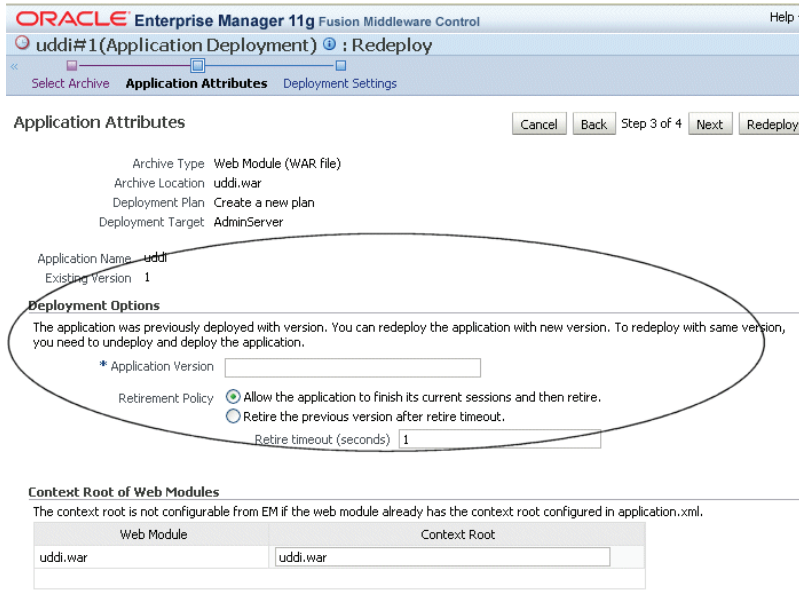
ORACLE Enterprise Manager 11g Fusion Middleware Control

Help

uddi#1(Application Deployment) : Redeploy

Select Archive Application Attributes Deployment Settings

Application Attributes

Cancel Back Step 3 of 4 Next Redeploy

Archive Type Web Module (WAR file)
Archive Location uddi.war
Deployment Plan Create a new plan
Deployment Target AdminServer

Application Name uddi
Existing Version 1

Deployment Options

The application was previously deployed with version. You can redeploy the application with new version. To redeploy with same version, you need to undeploy and deploy the application.

* Application Version

Retirement Policy Allow the application to finish its current sessions and then retire.
Retire the previous version after retire timeout.
Retire timeout (seconds) 1

Context Root of Web Modules

The context root is not configurable from EM if the web module already has the context root configured in application.xml.

| Web Module | Context Root |
|---|---|
| uddi.war | uddi.war |